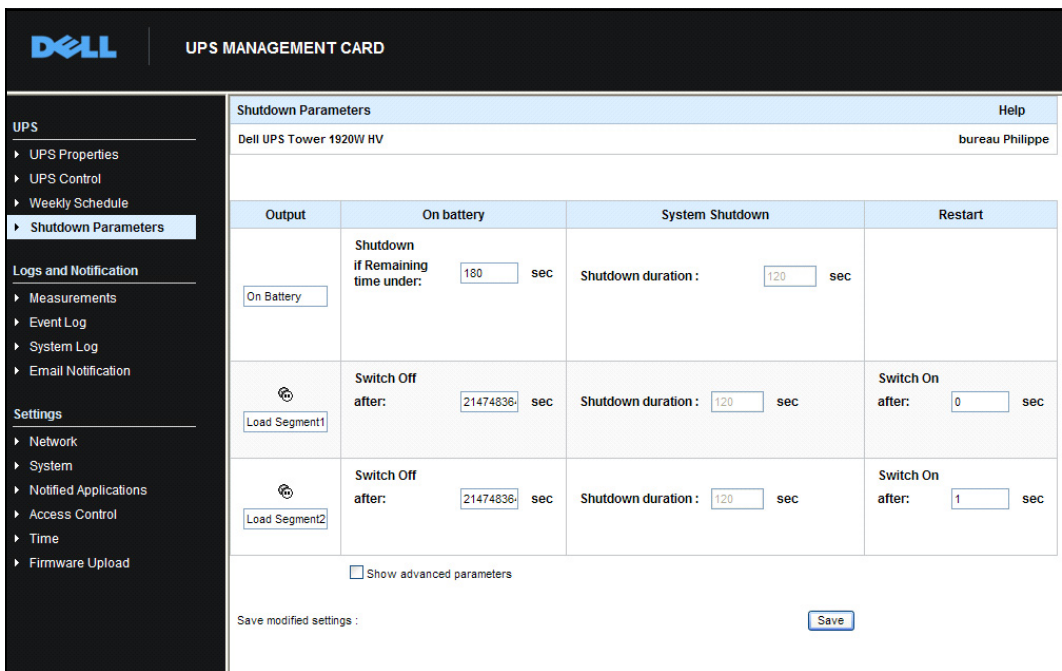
DELL UPS MANAGEMENT CARD

UPS
▸ UPS Properties
▸ UPS Control
▸ Weekly Schedule
▸ Shutdown Parameters

Logs and Notification
▸ Measurements
▸ Event Log
▸ System Log
▸ Email Notification

Settings
▸ Network
▸ System
▸ Notified Applications
▸ Access Control
▸ Time
▸ Firmware Upload

Shutdown Parameters Help
Dell UPS Tower 1920W HV bureau Philippe

| Output | On battery | System Shutdown | Restart |
|---|---|---|---|
| On Battery | Shutdown if Remaining time under: 180 sec | Shutdown duration : 120 sec | |
| Load Segment1 | Switch Off after: 21474836- sec | Shutdown duration : 120 sec | Switch On after: 0 sec |
| Load Segment2 | Switch Off after: 21474836- sec | Shutdown duration : 120 sec | Switch On after: 1 sec |

Show advanced parameters

Save modified settings : Save